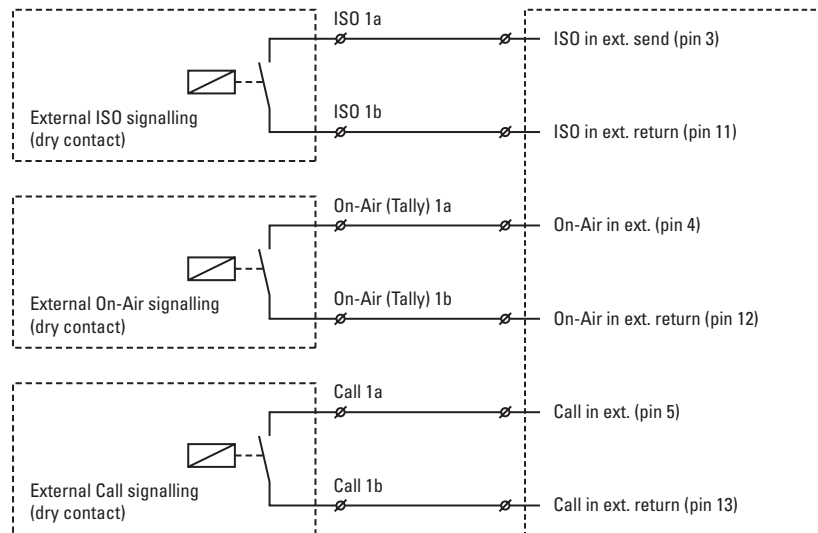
ISO 1a

ISO in ext. send (pin 3)

External ISO signalling (dry contact)

ISO 1b

ISO in ext. return (pin 11)

On-Air (Tally) 1a

On-Air in ext. (pin 4)

External On-Air signalling (dry contact)

On-Air (Tally) 1b

On-Air in ext. return (pin 12)

Call 1a

Call in ext. (pin 5)

External Call signalling (dry contact)

Call 1b

Call in ext. return (pin 13)